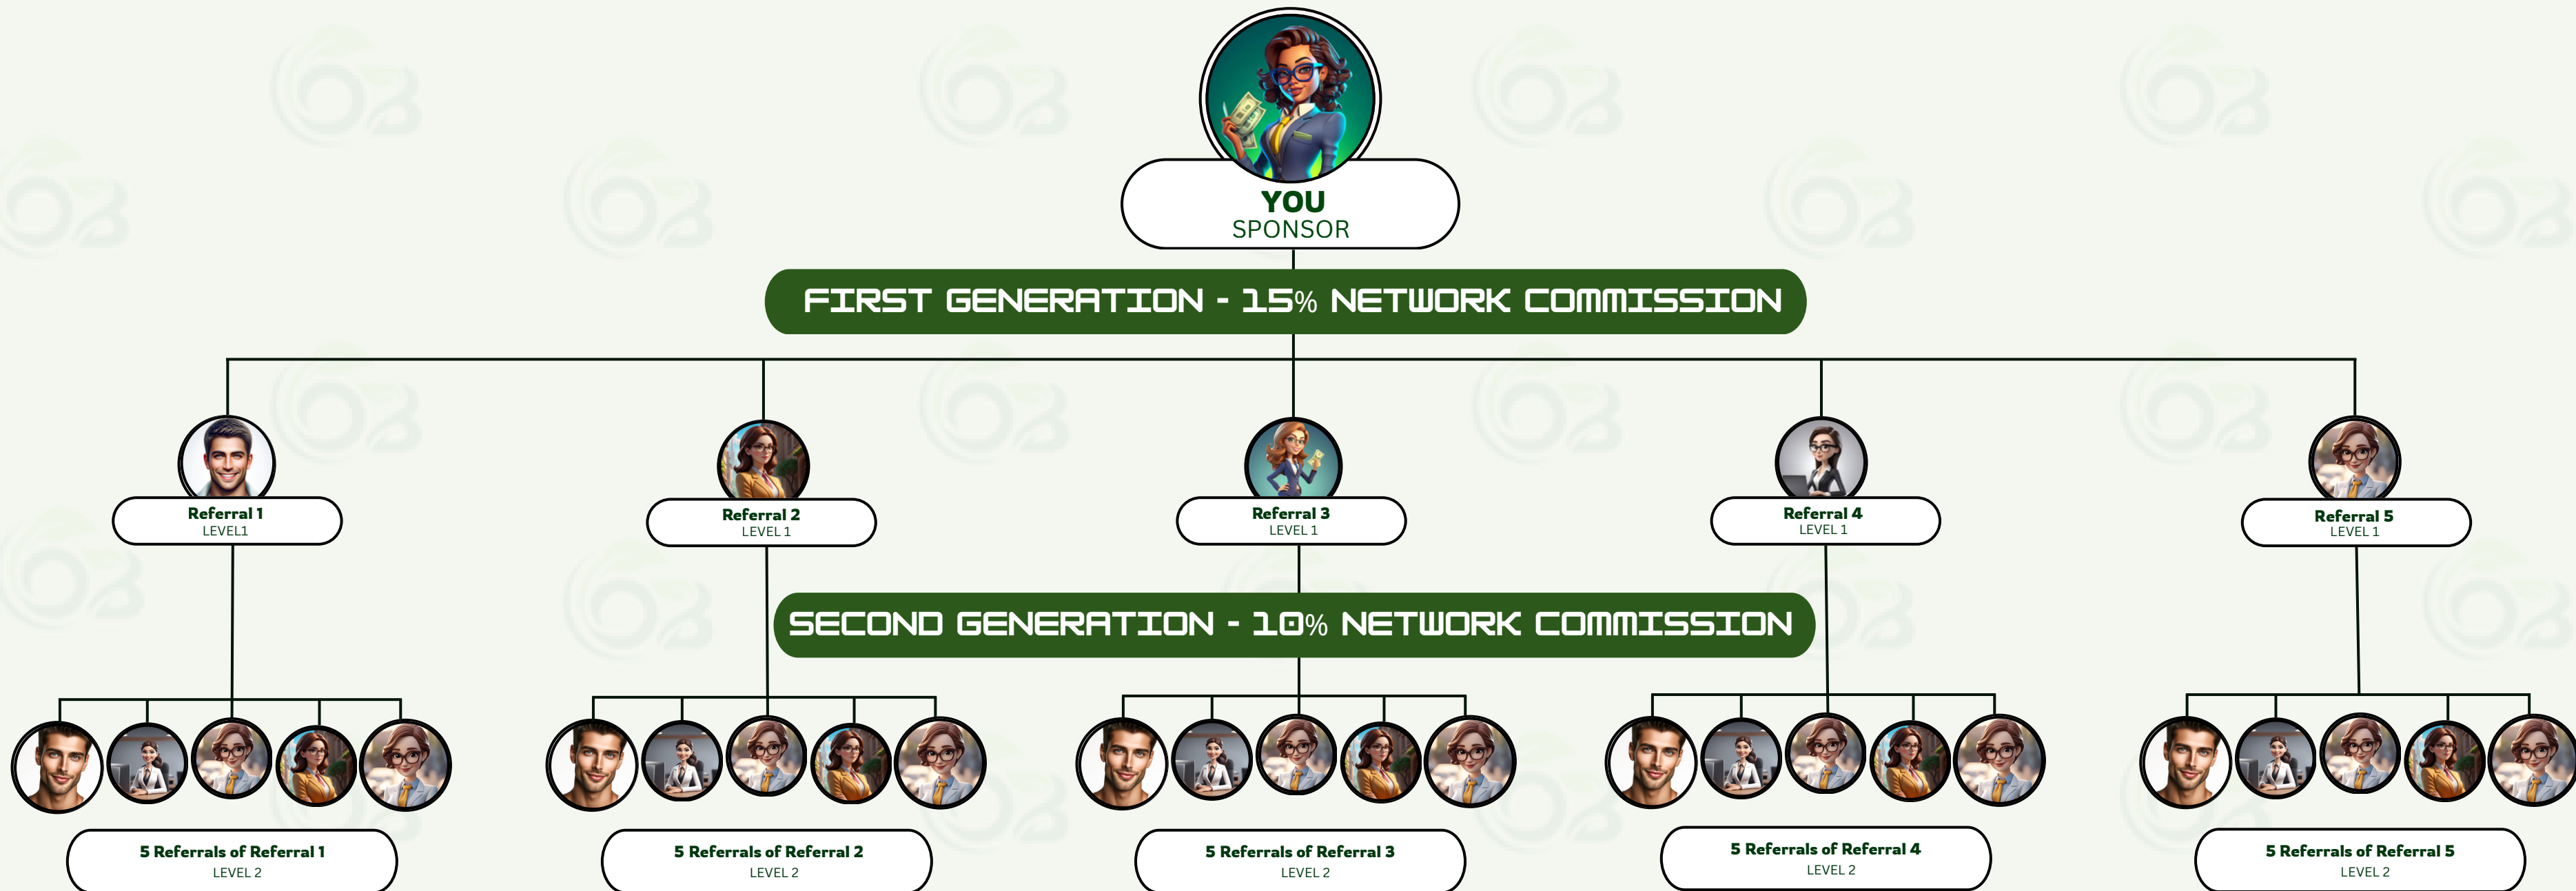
YOU
SPONSOR

FIRST GENERATION - 15% NETWORK COMMISSION

Referral 1
LEVEL1

Referral 2
LEVEL 1

Referral 3
LEVEL 1

Referral 4
LEVEL 1

Referral 5
LEVEL 1

SECOND GENERATION - 10% NETWORK COMMISSION

5 Referrals of Referral 1
LEVEL 2

5 Referrals of Referral 2
LEVEL 2

5 Referrals of Referral 3
LEVEL 2

5 Referrals of Referral 4
LEVEL 2

5 Referrals of Referral 5
LEVEL 2